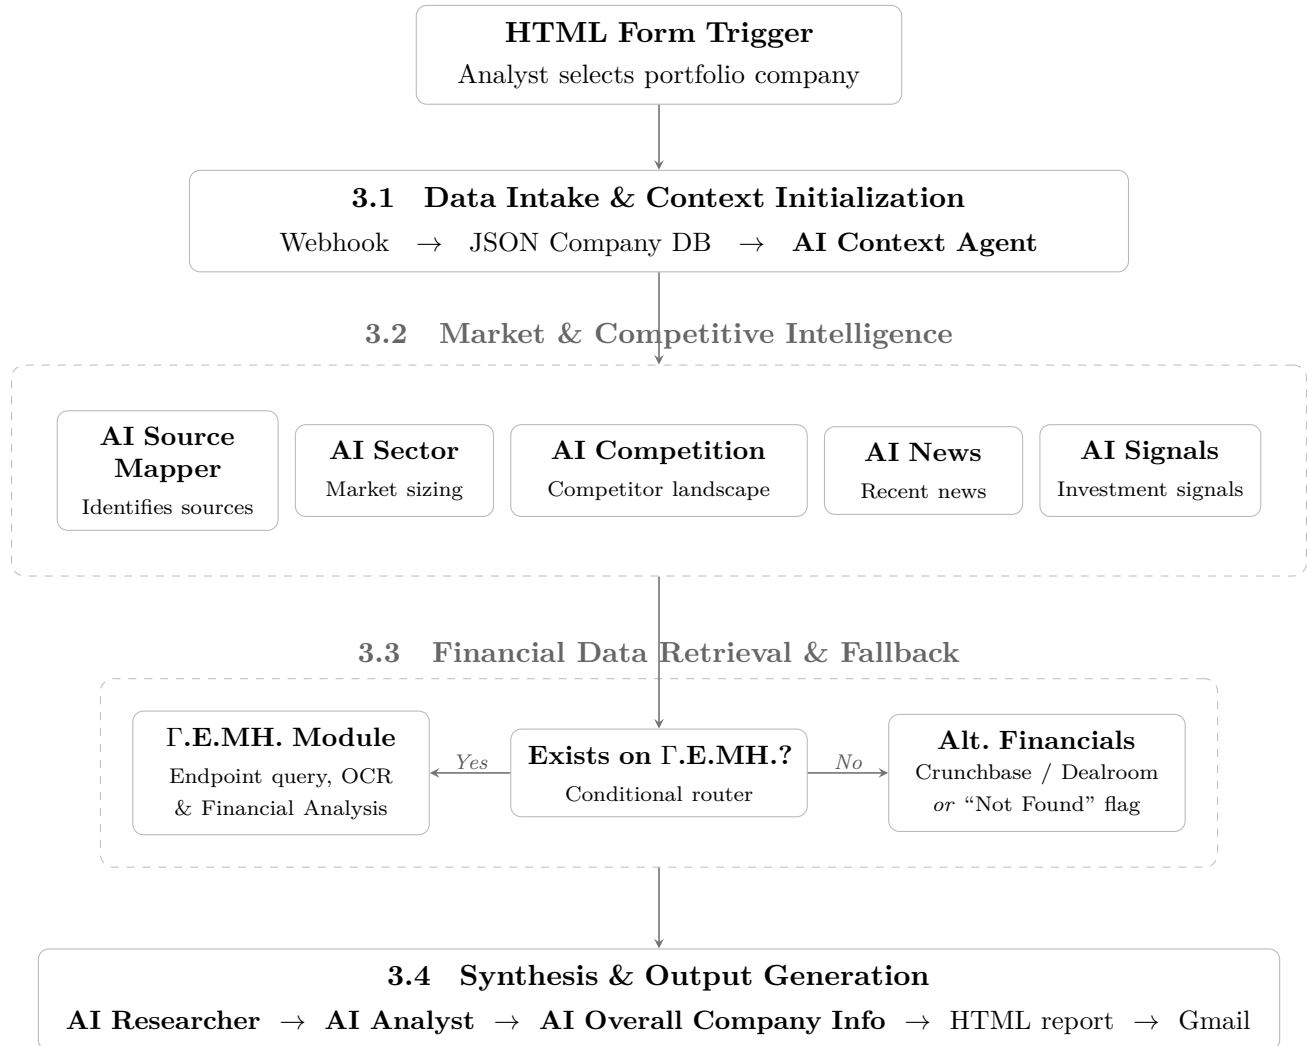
**HTML Form Trigger**
Analyst selects portfolio company

**3.1 Data Intake & Context Initialization**
Webhook $\rightarrow$ JSON Company DB $\rightarrow$ **AI Context Agent**

**3.2 Market & Competitive Intelligence**

**AI Source Mapper**
Identifies sources

**AI Sector**
Market sizing

**AI Competition**
Competitor landscape

**AI News**
Recent news

**AI Signals**
Investment signals

**3.3 Financial Data Retrieval & Fallback**

**Γ.E.MH. Module**
Endpoint query, OCR & Financial Analysis

*Yes*

**Exists on Γ.E.MH.?**
Conditional router

*No*

**Alt. Financials**
Crunchbase / Dealroom *or* "Not Found" flag

**3.4 Synthesis & Output Generation**
**AI Researcher** $\rightarrow$ **AI Analyst** $\rightarrow$ **AI Overall Company Info** $\rightarrow$ HTML report $\rightarrow$ Gmail